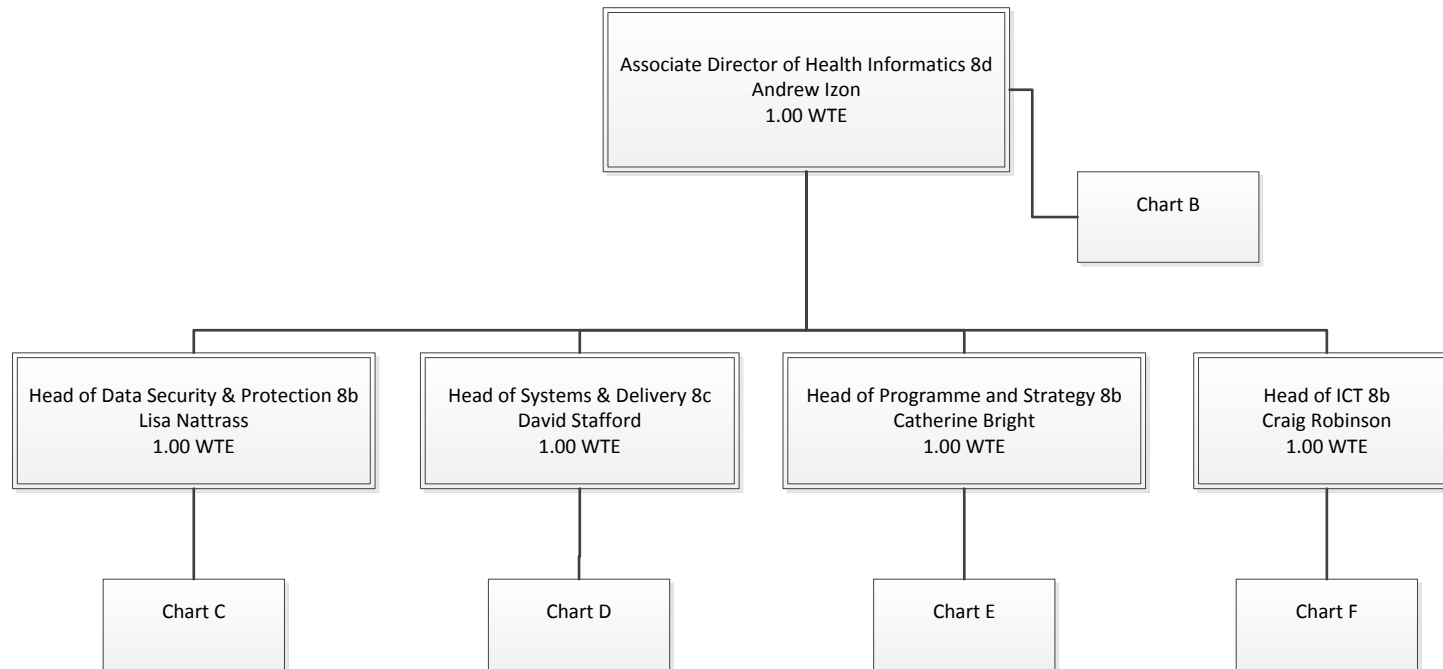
Associate Director of Health Informatics 8d
Andrew Izon
1.00 WTE

Chart B

Head of Data Security & Protection 8b
Lisa Nattrass
1.00 WTE

Head of Systems & Delivery 8c
David Stafford
1.00 WTE

Head of Programme and Strategy 8b
Catherine Bright
1.00 WTE

Head of ICT 8b
Craig Robinson
1.00 WTE

Chart C

Chart D

Chart E

Chart F